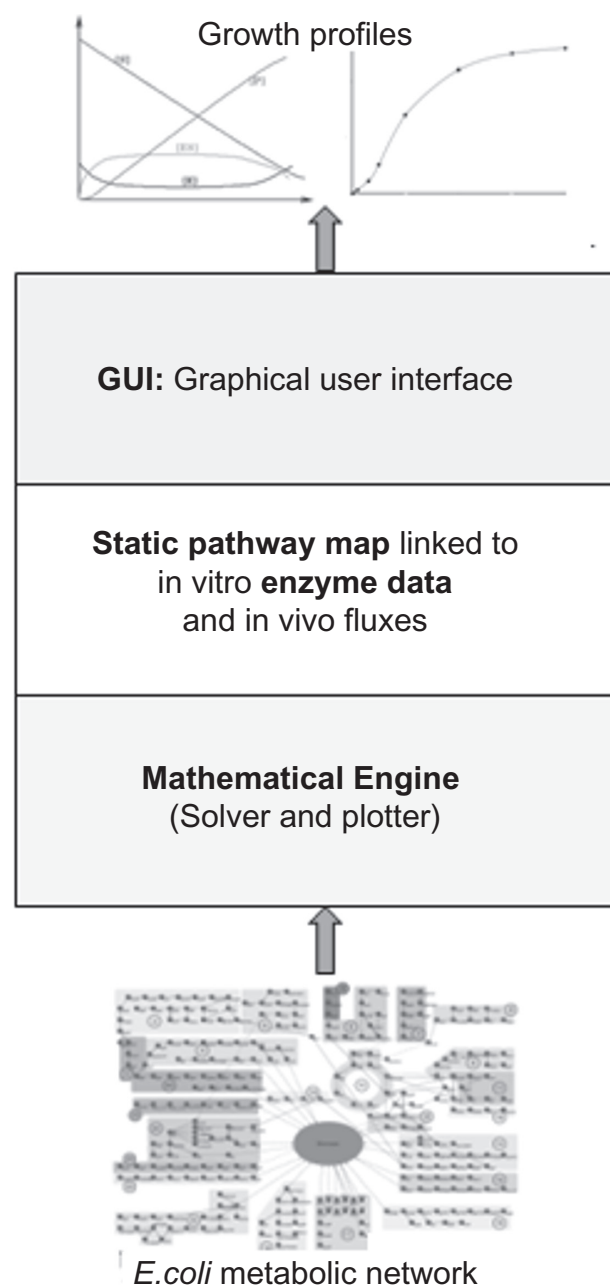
Growth profiles

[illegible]

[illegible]

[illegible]

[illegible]

**GUI:** Graphical user interface

**Static pathway map** linked to in vitro **enzyme data** and in vivo fluxes

**Mathematical Engine** (Solver and plotter)

*E.coli* metabolic network